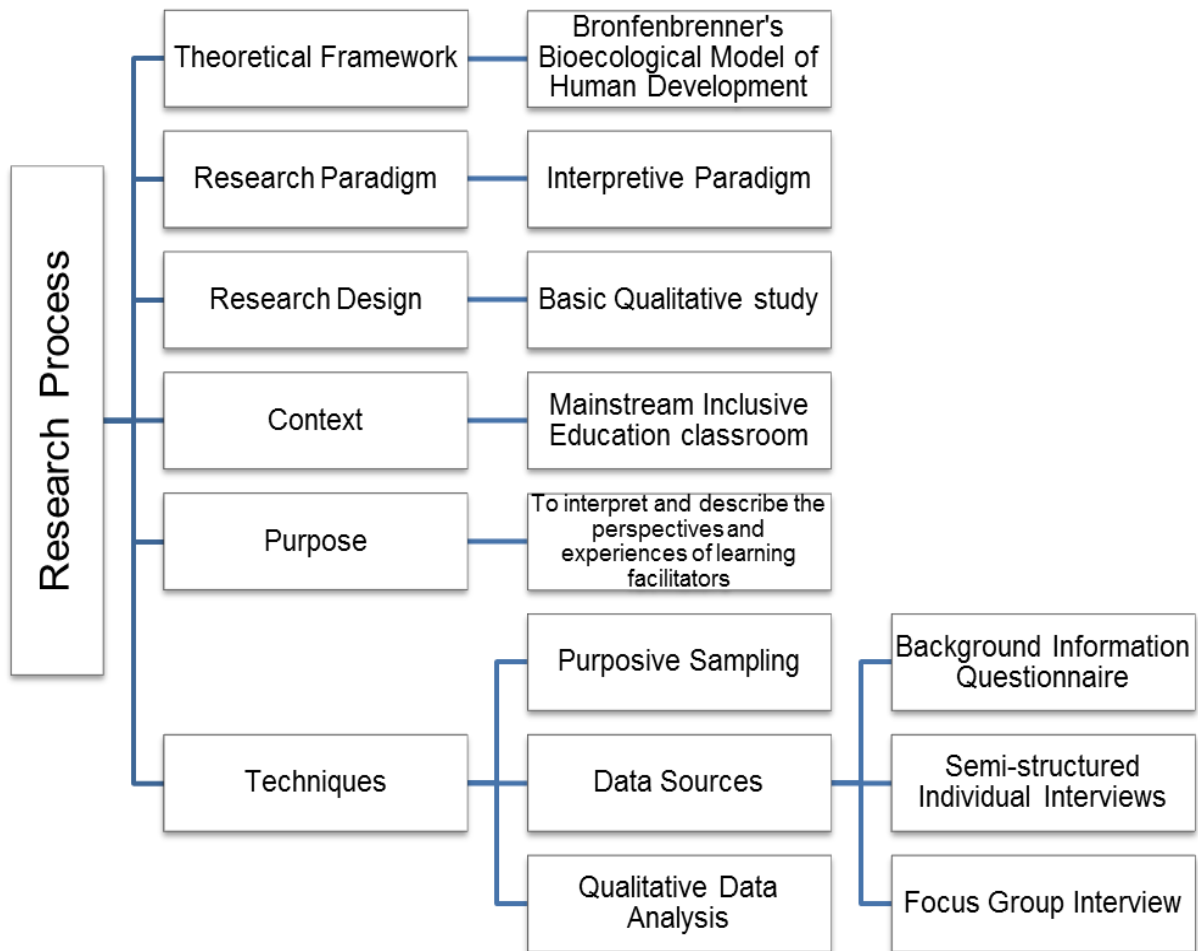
Research Process

Theoretical Framework

Bronfenbrenner's Bioecological Model of Human Development

Research Paradigm

Interpretive Paradigm

Research Design

Basic Qualitative study

Context

Mainstream Inclusive Education classroom

Purpose

To interpret and describe the perspectives and experiences of learning facilitators

Techniques

Purposive Sampling

Data Sources

Qualitative Data Analysis

Background Information Questionnaire

Semi-structured Individual Interviews

Focus Group Interview